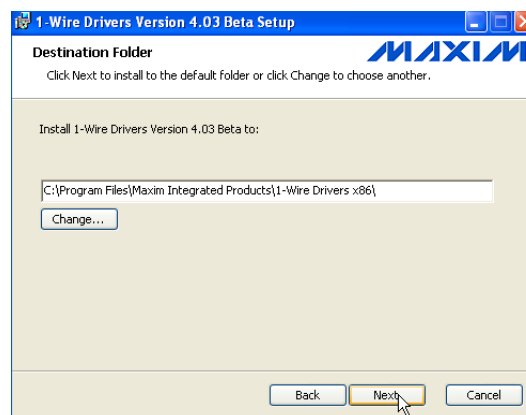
1-Wire Drivers Version 4.03 Beta Setup

Destination Folder

MAXIM

Click Next to install to the default folder or click Change to choose another.

Install 1-Wire Drivers Version 4.03 Beta to:

C:\Program Files\Maxim Integrated Products\1-Wire Drivers x86\

Change...

Back

Next

Cancel